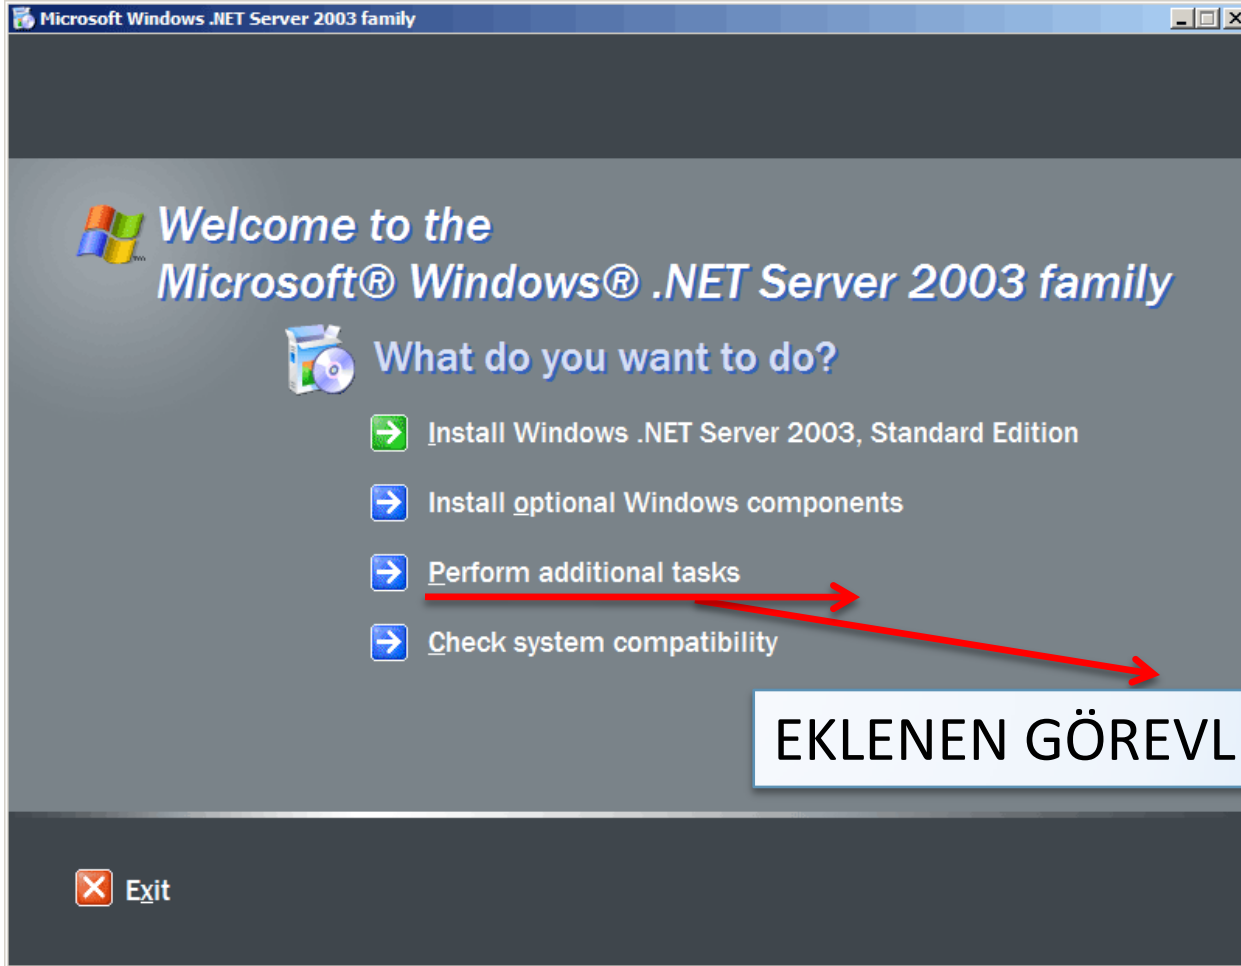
Microsoft Windows .NET Server 2003 family

Welcome to the
Microsoft® Windows® .NET Server 2003 family

What do you want to do?

Install Windows .NET Server 2003, Standard Edition

Install optional Windows components

Perform additional tasks

Check system compatibility

EKLENEN GÖREVL

Exit